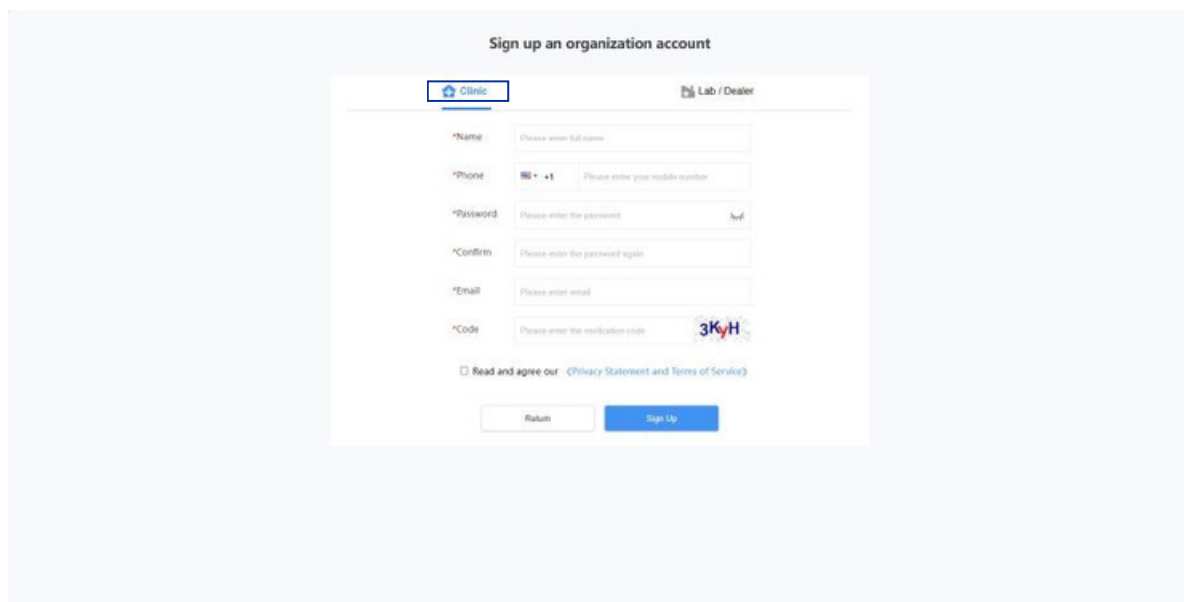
Sign up an organization account

Clinic

Lab / Dealer

*Name Please enter full name

*Phone +1 Please enter your mobile number

*Password Please enter the password

*Confirm Please enter the password again

*Email Please enter email

*Code Please enter the verification code 3KyH

Read and agree our 《Privacy Statement and Terms of Service》

Return

Sign Up